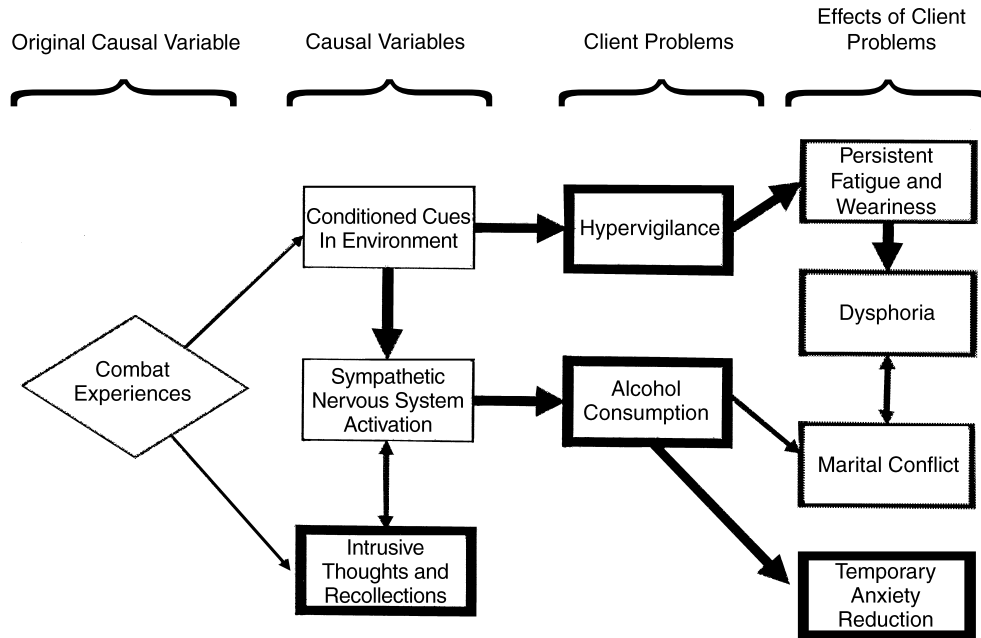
Original Causal Variable

Causal Variables

Client Problems

Effects of Client Problems

Combat Experiences

Conditioned Cues In Environment

Sympathetic Nervous System Activation

Intrusive Thoughts and Recollections

Hypervigilance

Alcohol Consumption

Persistent Fatigue and Weariness

Dysphoria

Marital Conflict

Temporary Anxiety Reduction